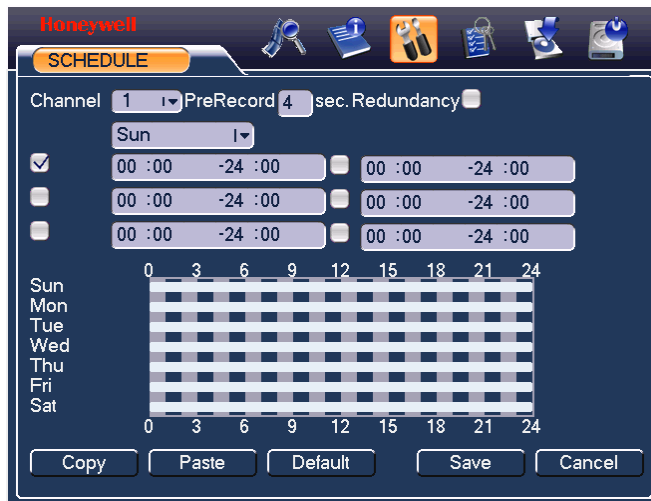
Honeywell

SCHEDULE

Channel 1 PreRecord 4 sec. Redundancy

Sun

00 :00 -24 :00
00 :00 -24 :00
00 :00 -24 :00
00 :00 -24 :00
00 :00 -24 :00
00 :00 -24 :00

0 3 6 9 12 15 18 21 24

Sun
Mon
Tue
Wed
Thu
Fri
Sat

0 3 6 9 12 15 18 21 24

Copy Paste Default Save Cancel